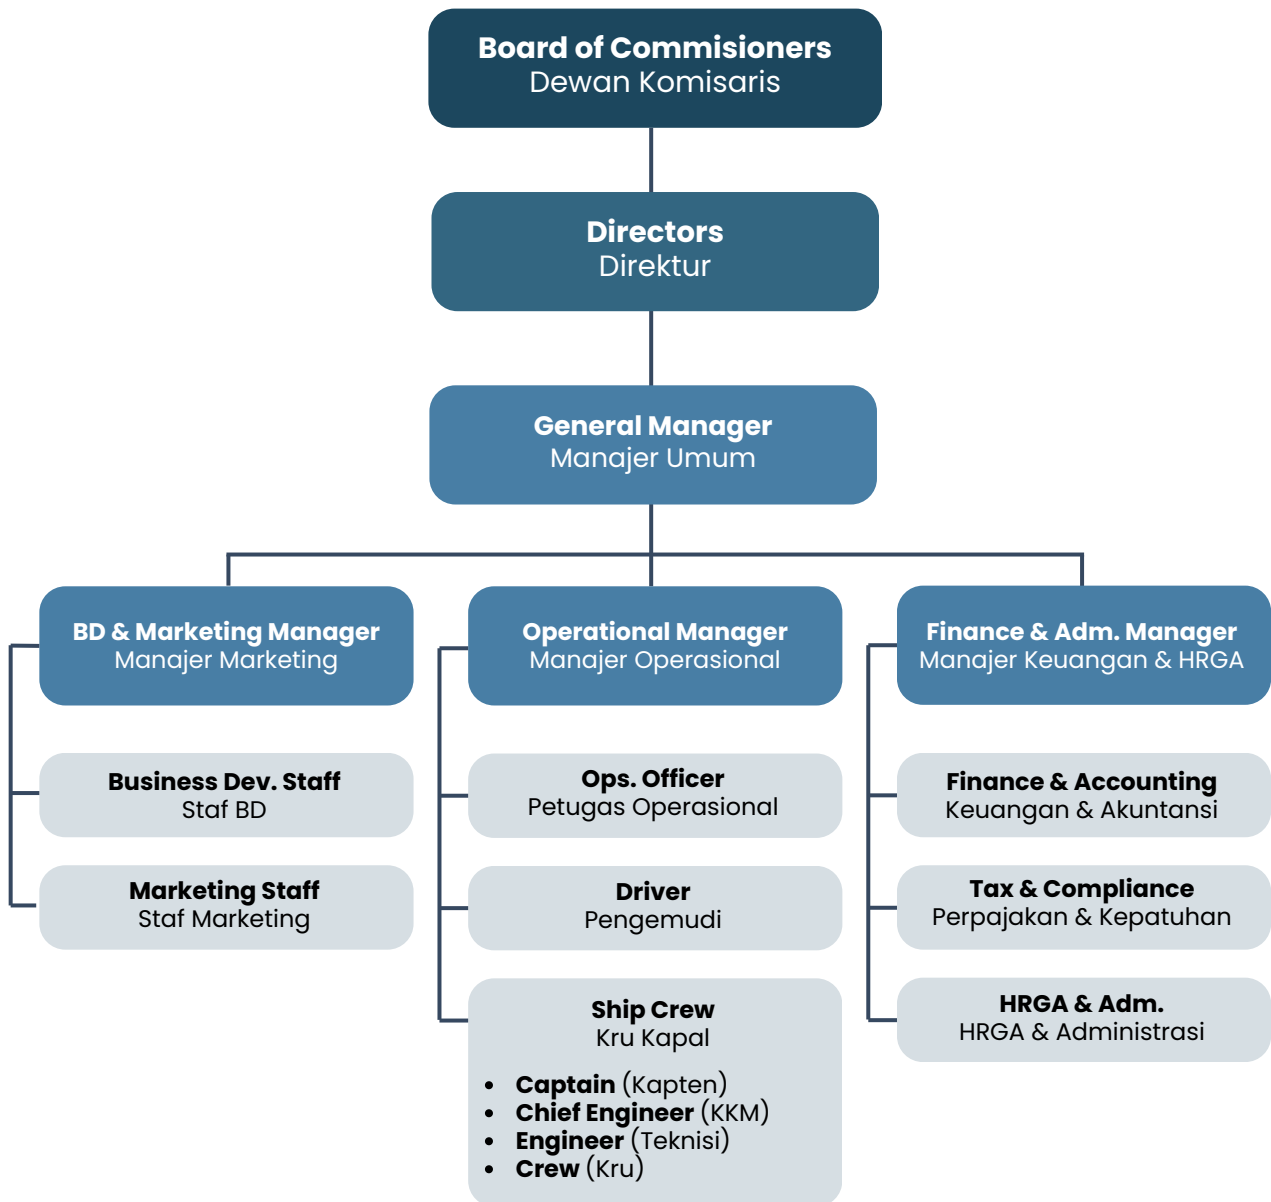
Board of Commisioners
Dewan Komisaris

Directors
Direktur

General Manager
Manajer Umum

BD & Marketing Manager
Manajer Marketing

Business Dev. Staff
Staf BD

Marketing Staff
Staf Marketing

Operational Manager
Manajer Operasional

Ops. Officer
Petugas Operasional

Driver
Pengemudi

Ship Crew
Kru Kapal

- Captain (Kapten)
- Chief Engineer (KKM)
- Engineer (Teknisi)
- Crew (Kru)

Finance & Adm. Manager
Manajer Keuangan & HRGA

Finance & Accounting
Keuangan & Akuntansi

Tax & Compliance
Perpajakan & Kepatuhan

HRGA & Adm.
HRGA & Administrasi